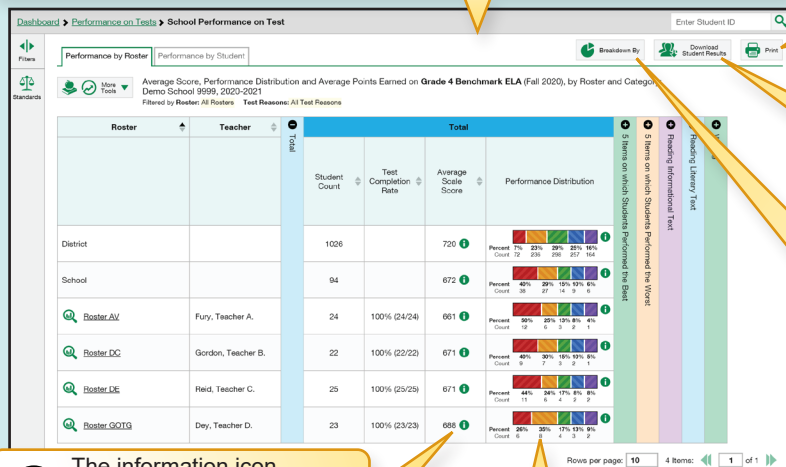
Dashboard > Performance on Tests > School Performance on Test

Enter Student ID

Filters

Standards

Performance by Roster | Performance by Student

Breakdown By

Download Student Results

Print

More Tools

Average Score, Performance Distribution and Average Points Earned on **Grade 4 Benchmark ELA** (Fall 2020), by Roster and Category
Demo School 9999, 2020-2021
Filtered by Roster: All Rosters Test Reasons: All Test Reasons

| Roster | Teacher | Total | Student Count | Test Completion Rate | Average Scale Score | Performance Distribution |
|---|---|---|---|---|---|---|
| District | | | 1026 | | 720 | Percent 7% 23% 29% 25% 16% Count 72 236 298 257 164 |
| School | | | 94 | | 672 | Percent 40% 29% 15% 13% 6% Count 38 27 14 9 6 |
| Roster AV | Fury, Teacher A. | | 24 | 100% (24/24) | 661 | Percent 50% 25% 13% 8% 4% Count 12 6 3 2 1 |
| Roster DC | Gordon, Teacher B. | | 22 | 100% (22/22) | 671 | Percent 40% 30% 15% 13% 8% Count 9 7 3 2 1 |
| Roster DE | Reid, Teacher C. | | 25 | 100% (25/25) | 671 | Percent 44% 24% 17% 8% 8% Count 11 6 4 2 2 |
| Roster GOTG | Dey, Teacher D. | | 23 | 100% (23/23) | 688 | Percent 26% 35% 17% 13% 9% Count 6 8 4 3 2 |

5 Items on which Students Performed the Best

5 Items on which Students Performed the Worst

Reading Informational Text

Reading Literary Text

Rows per page: 10 4 Items: 1 of 1

The information icon